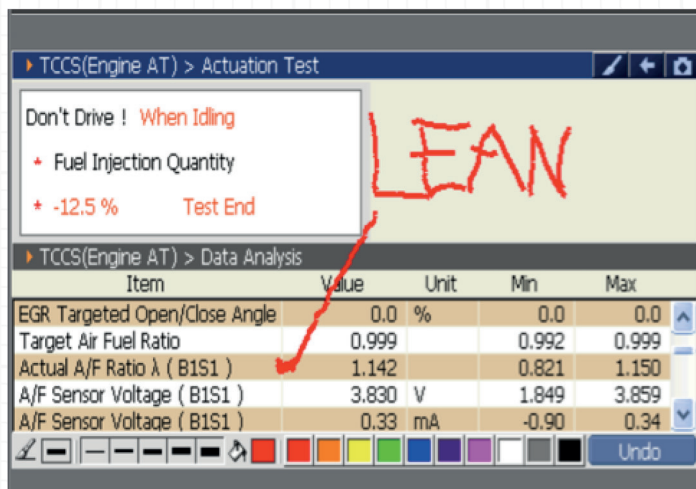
TCCS(Engine AT) > Actuation Test

Don't Drive ! When Idling

* Fuel Injection Quantity

* -12.5 % Test End

LEAN

TCCS(Engine AT) > Data Analysis

| Item | Value | Unit | Min | Max |
|---|---|---|---|---|
| EGR Targeted Open/Close Angle | 0.0 | % | 0.0 | 0.0 |
| Target Air Fuel Ratio | 0.999 | | 0.992 | 0.999 |
| Actual A/F Ratio λ ( B1S1 ) | 1.142 | | 0.821 | 1.150 |
| A/F Sensor Voltage ( B1S1 ) | 3.830 | V | 1.849 | 3.859 |
| A/F Sensor Voltage ( B1S1 ) | 0.33 | mA | -0.90 | 0.34 |

Undo